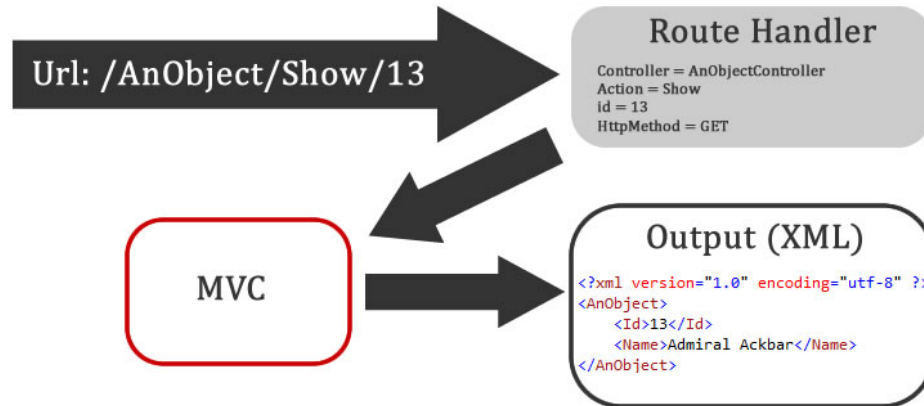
Url: /AnObject/Show/13

Route Handler

Controller = AnObjectController
Action = Show
id = 13
HttpMethod = GET

MVC

Output (XML)

<?xml version="1.0" encoding="utf-8" ?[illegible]
<AnObject>
<Id>13</Id>
<Name>Admiral Ackbar</Name>
</AnObject>